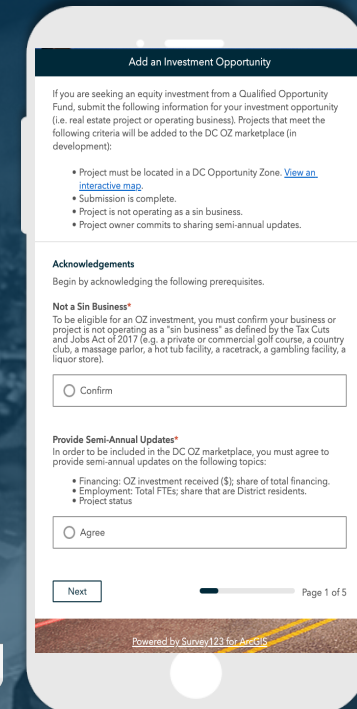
Add an Investment Opportunity

If you are seeking an equity investment from a Qualified Opportunity Fund, submit the following information for your investment opportunity (i.e. real estate project or operating business). Projects that meet the following criteria will be added to the DC OZ marketplace (in development):

- Project must be located in a DC Opportunity Zone. View an interactive map.
- Submission is complete.
- Project is not operating as a sin business.
- Project owner commits to sharing semi-annual updates.

Acknowledgements

Begin by acknowledging the following prerequisites.

Not a Sin Business*

To be eligible for an OZ investment, you must confirm your business or project is not operating as a "sin business" as defined by the Tax Cuts and Jobs Act of 2017 (e.g. a private or commercial golf course, a country club, a massage parlor, a hot tub facility, a racetrack, a gambling facility, a liquor store).

Confirm

Provide Semi-Annual Updates*

In order to be included in the DC OZ marketplace, you must agree to provide semi-annual updates on the following topics:

- Financing: OZ investment received ($); share of total financing.
- Employment: Total FTEs; share that are District residents.
- Project status

Agree

Next

Page 1 of 5

Powered by Survey123 for ArcGIS